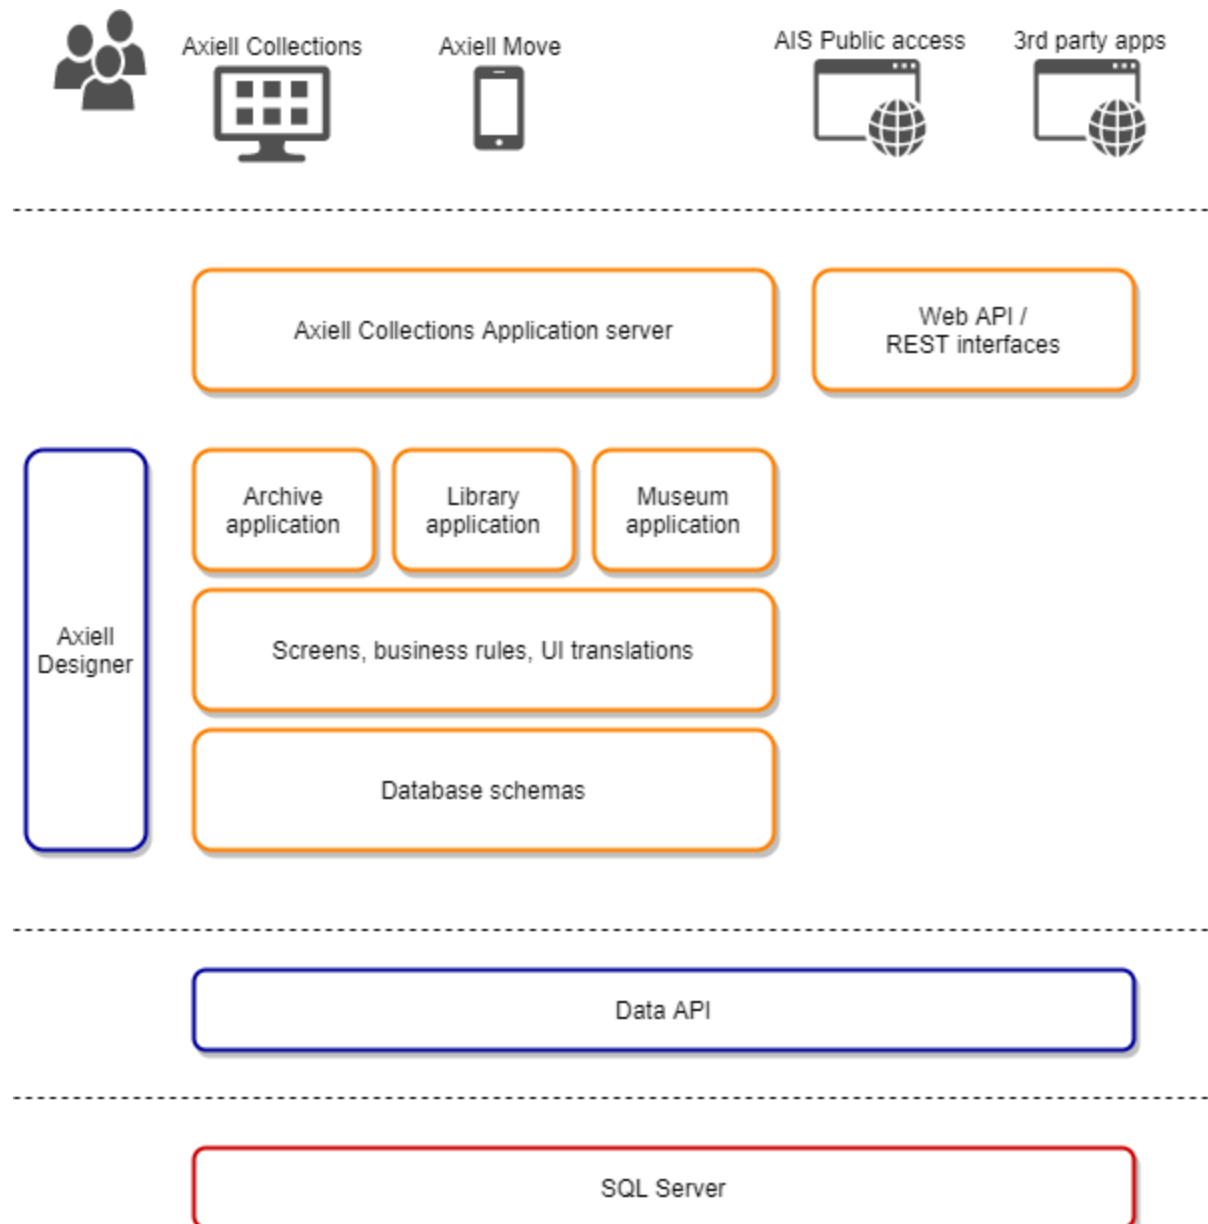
Axiell Collections
Axiell Move
AIS Public access
3rd party apps

Axiell Collections Application server

Web API / REST interfaces

Archive application

Library application

Museum application

Axiell Designer

Screens, business rules, UI translations

Database schemas

Data API

SQL Server